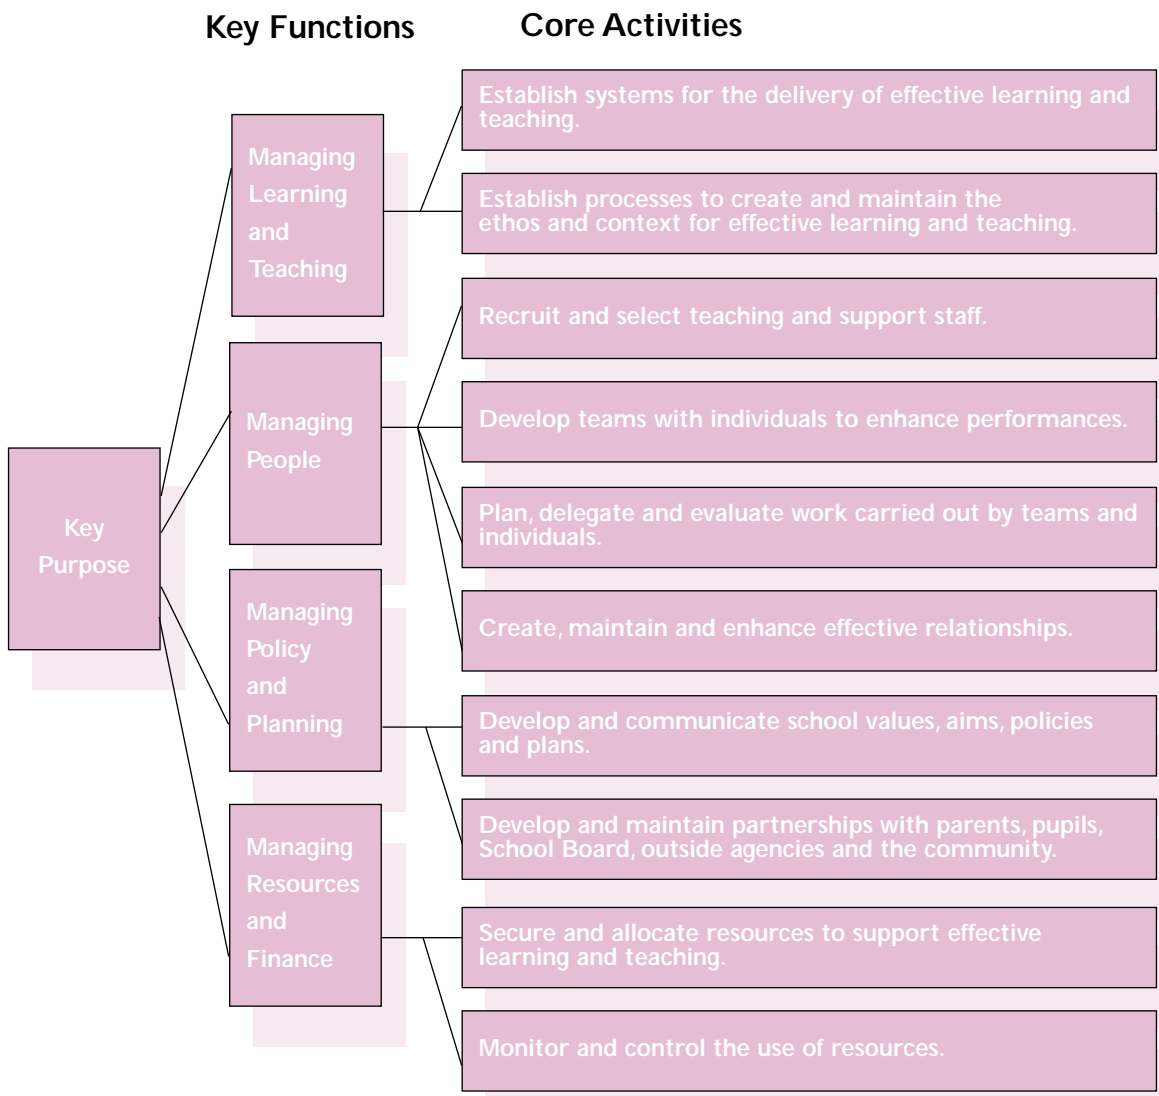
Key Functions

Core Activities

Key Purpose

Managing Learning and Teaching

Establish systems for the delivery of effective learning and teaching.

Establish processes to create and maintain the ethos and context for effective learning and teaching.

Managing People

Recruit and select teaching and support staff.

Develop teams with individuals to enhance performances.

Plan, delegate and evaluate work carried out by teams and individuals.

Create, maintain and enhance effective relationships.

Managing Policy and Planning

Develop and communicate school values, aims, policies and plans.

Develop and maintain partnerships with parents, pupils, School Board, outside agencies and the community.

Managing Resources and Finance

Secure and allocate resources to support effective learning and teaching.

Monitor and control the use of resources.